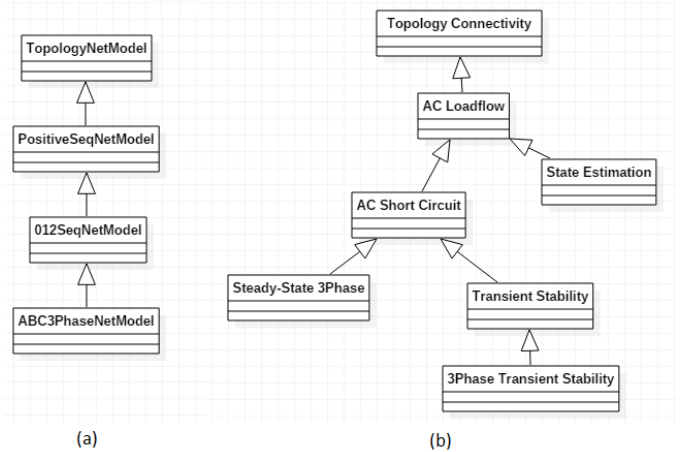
TopologyNetModel

PositiveSeqNetModel

012SeqNetModel

ABC3PhaseNetModel

(a)

Topology Connectivity

AC Loadflow

State Estimation

AC Short Circuit

Steady-State 3Phase

Transient Stability

3Phase Transient Stability

(b)